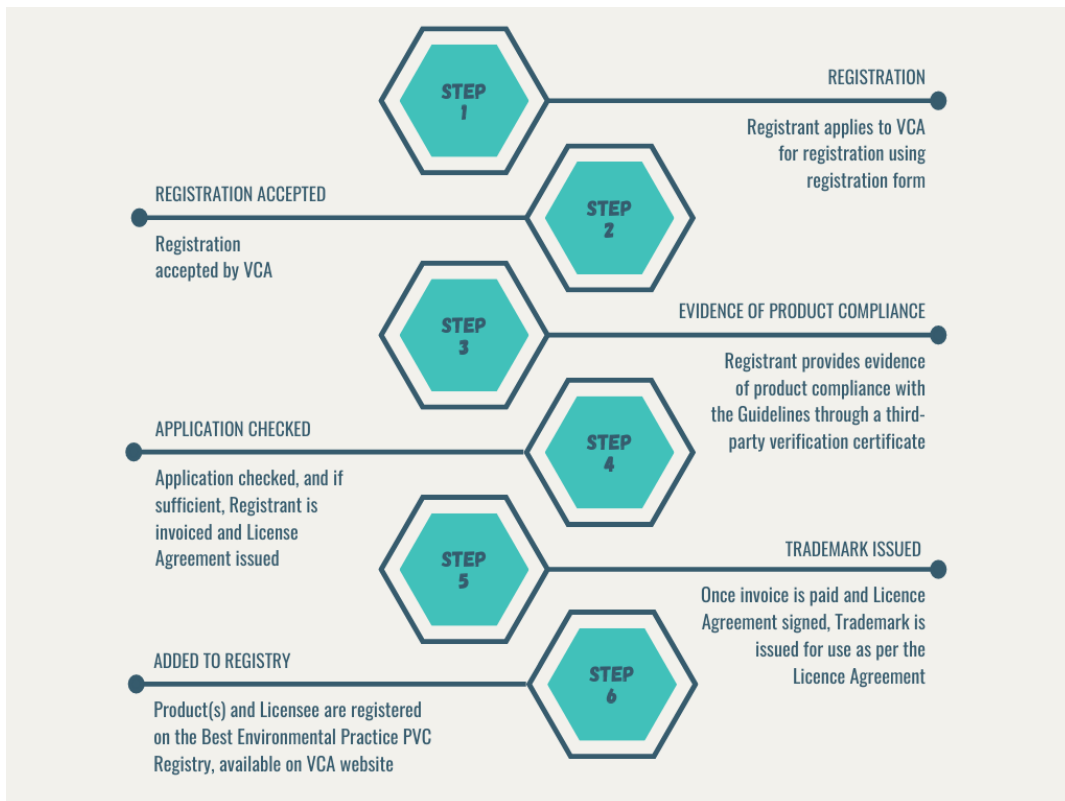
STEP 1

REGISTRATION

Registrant applies to VCA for registration using registration form

REGISTRATION ACCEPTED

Registration accepted by VCA

STEP 2

STEP 3

EVIDENCE OF PRODUCT COMPLIANCE

Registrant provides evidence of product compliance with the Guidelines through a third-party verification certificate

APPLICATION CHECKED

Application checked, and if sufficient, Registrant is invoiced and License Agreement issued

STEP 4

STEP 5

TRADEMARK ISSUED

Once invoice is paid and Licence Agreement signed, Trademark is issued for use as per the Licence Agreement

ADDED TO REGISTRY

Product(s) and Licensee are registered on the Best Environmental Practice PVC Registry, available on VCA website

STEP 6